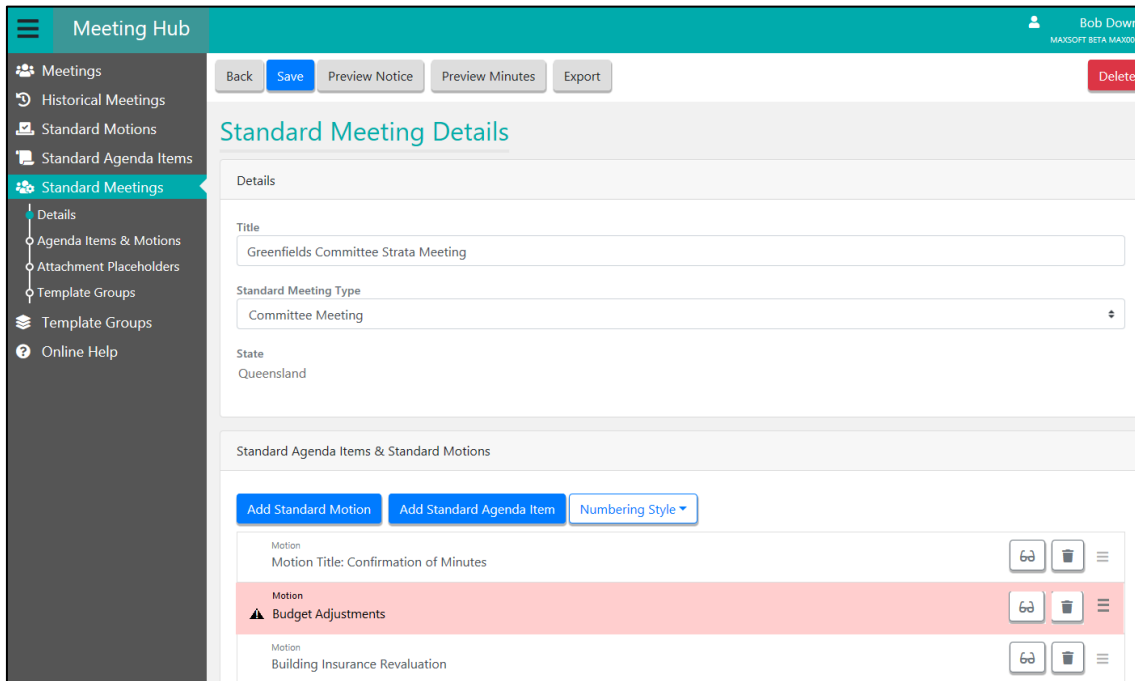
Meeting Hub

Bob Dow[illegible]
MAXSOFT BETA MAX0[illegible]

Meetings
Historical Meetings
Standard Motions
Standard Agenda Items
Standard Meetings
Details
Agenda Items & Motions
Attachment Placeholders
Template Groups
Template Groups
Online Help

Back Save Preview Notice Preview Minutes Export Delete

Standard Meeting Details

Details

Title
Greenfields Committee Strata Meeting

Standard Meeting Type
Committee Meeting

State
Queensland

Standard Agenda Items & Standard Motions

Add Standard Motion Add Standard Agenda Item Numbering Style

Motion
Motion Title: Confirmation of Minutes

Motion
Budget Adjustments

Motion
Building Insurance Revaluation